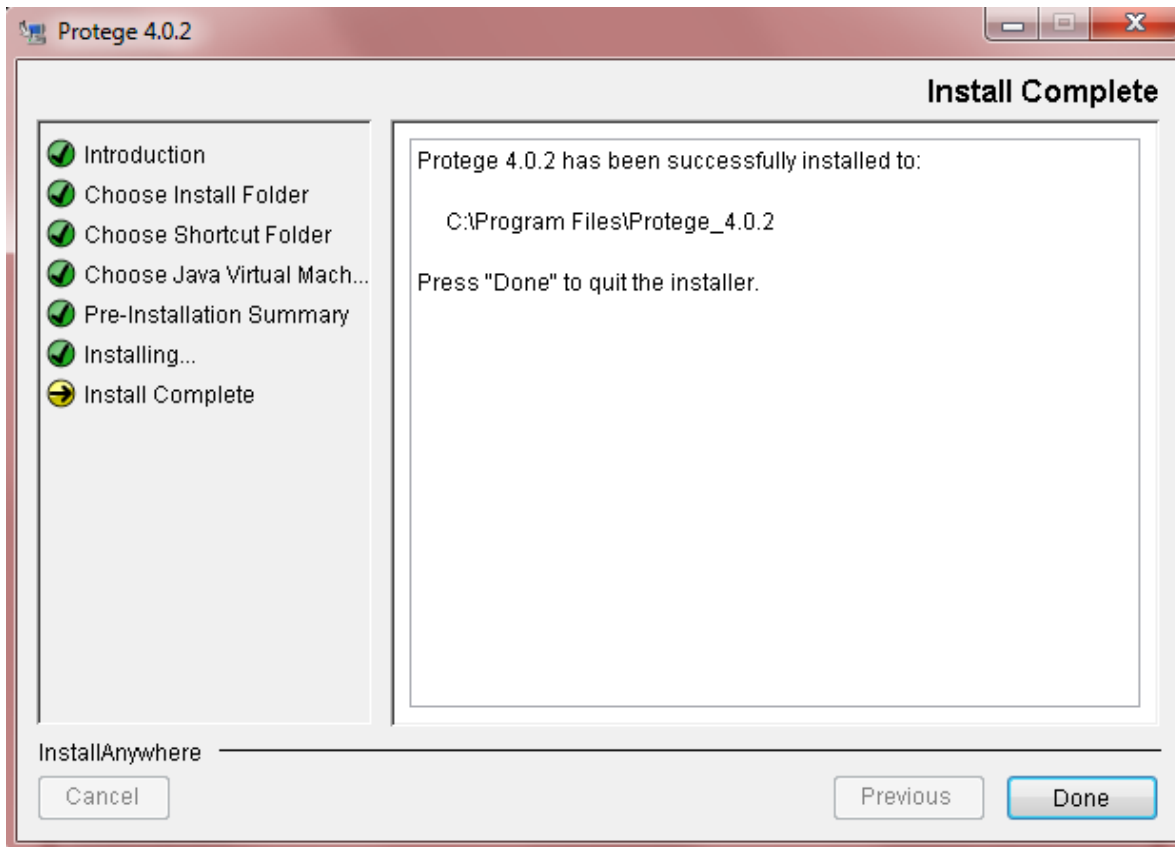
Protege 4.0.2

Install Complete

Introduction
Choose Install Folder
Choose Shortcut Folder
Choose Java Virtual Mach...
Pre-Installation Summary
Installing...
Install Complete

Protege 4.0.2 has been successfully installed to:

C:\Program Files\Protege_4.0.2

Press "Done" to quit the installer.

InstallAnywhere

Cancel

Previous

Done